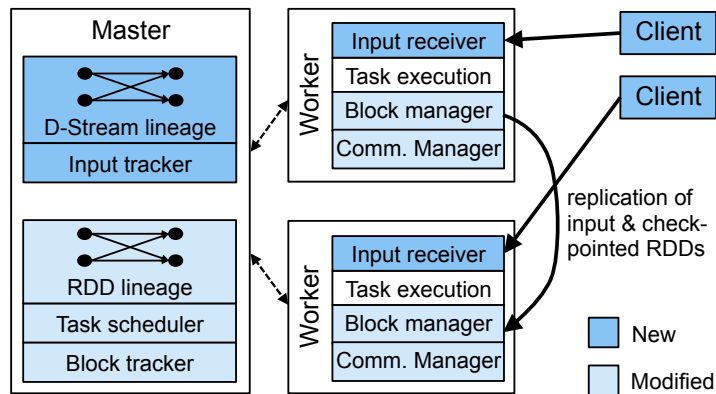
Master

D-Stream lineage

Input tracker

RDD lineage

Task scheduler

Block tracker

Worker

Input receiver

Task execution

Block manager

Comm. Manager

Worker

Input receiver

Task execution

Block manager

Comm. Manager

Client

Client

replication of input & checkpointed RDDs

New

Modified